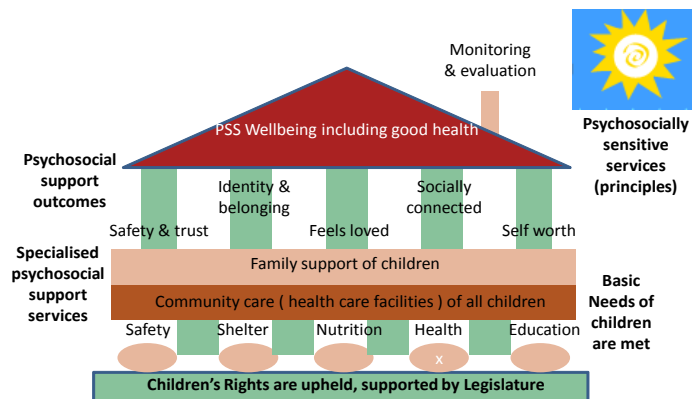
Monitoring & evaluation

Psychosocially sensitive services (principles)

PSS Wellbeing including good health

Psychosocial support outcomes

Safety & trust

Identity & belonging

Feels loved

Socially connected

Self worth

Specialised psychosocial support services

Family support of children

Community care ( health care facilities ) of all children

Basic Needs of children are met

Safety

Shelter

Nutrition

Health

Education

x

Children's Rights are upheld, supported by Legislature